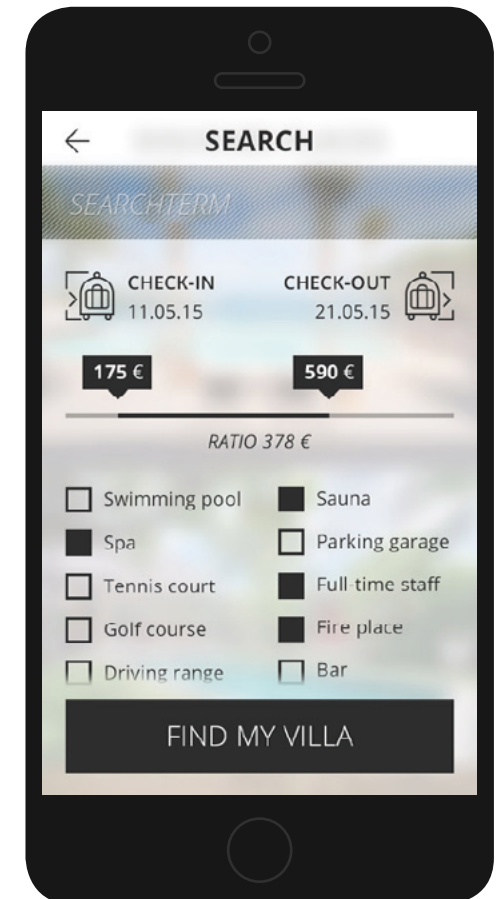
SEARCH

SEARCHTERM

CHECK-IN
11.05.15

CHECK-OUT
21.05.15

175 €

590 €

RATIO 378 €

Swimming pool
Sauna
Spa
Parking garage
Tennis court
Full-time staff
Golf course
Fire place
Driving range
Bar

FIND MY VILLA